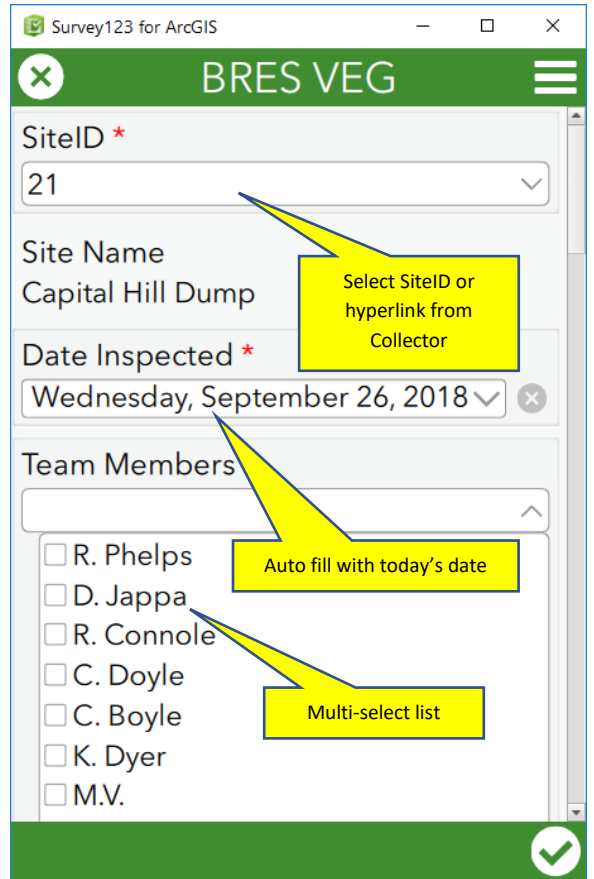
Survey123 for ArcGIS

BRES VEG

SiteID *

21

Site Name

Capital Hill Dump

Select SiteID or hyperlink from Collector

Date Inspected *

Wednesday, September 26, 2018

Team Members

Auto fill with today's date

R. Phelps

D. Jappa

R. Connole

C. Doyle

C. Boyle

K. Dyer

M.V.

Multi-select list